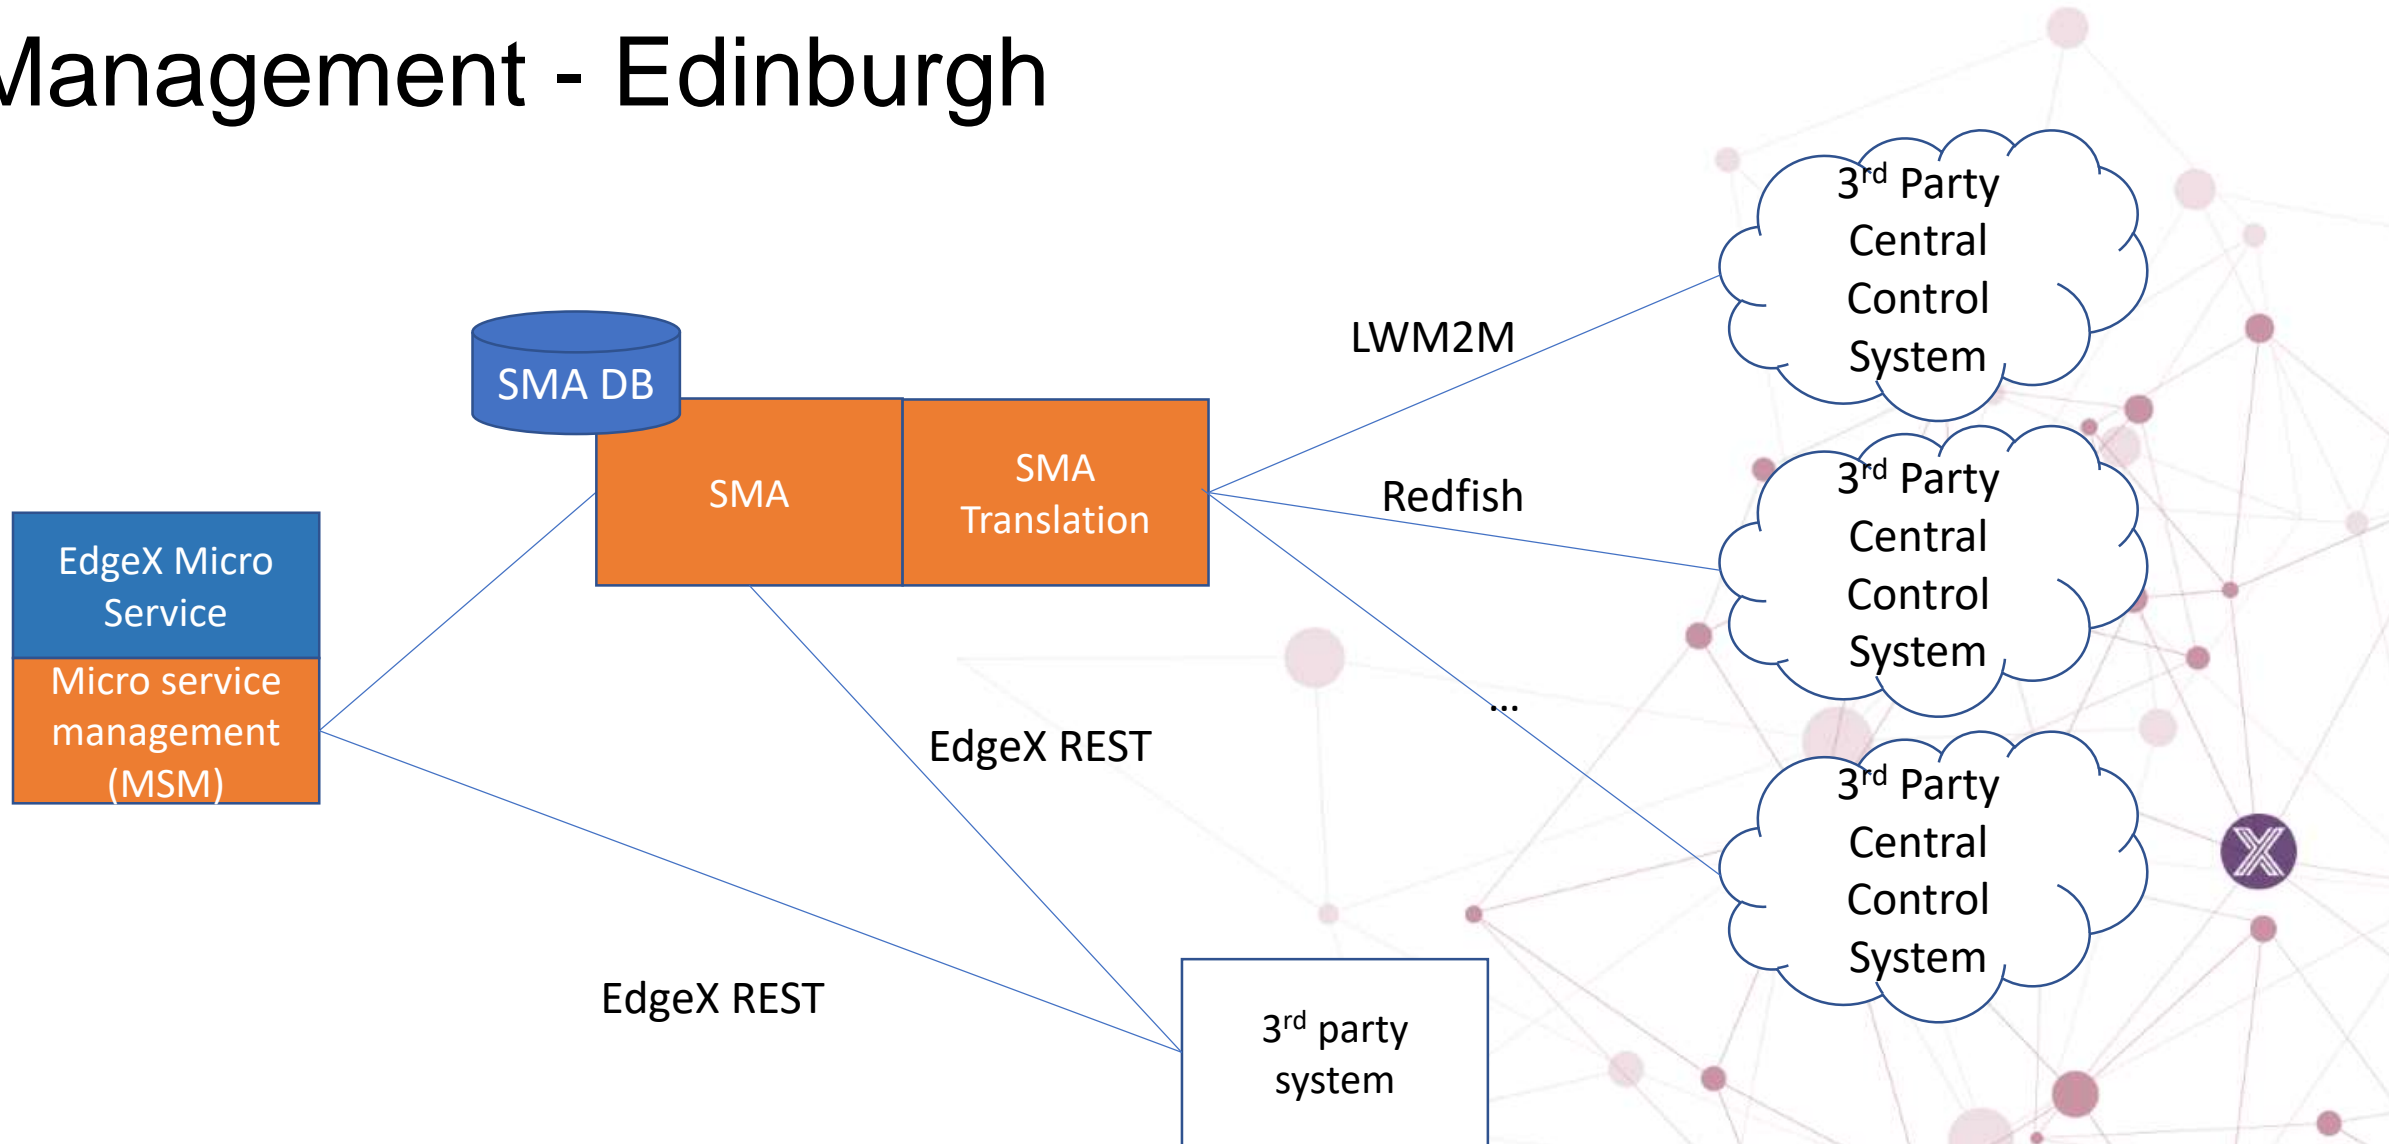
Management - Edinburgh

SMA DB

SMA

SMA Translation

EdgeX Micro Service

Micro service management (MSM)

LWM2M

Redfish

...

EdgeX REST

EdgeX REST

$3^{rd}$ Party Central Control System

$3^{rd}$ Party Central Control System

$3^{rd}$ Party Central Control System

$3^{rd}$ party system